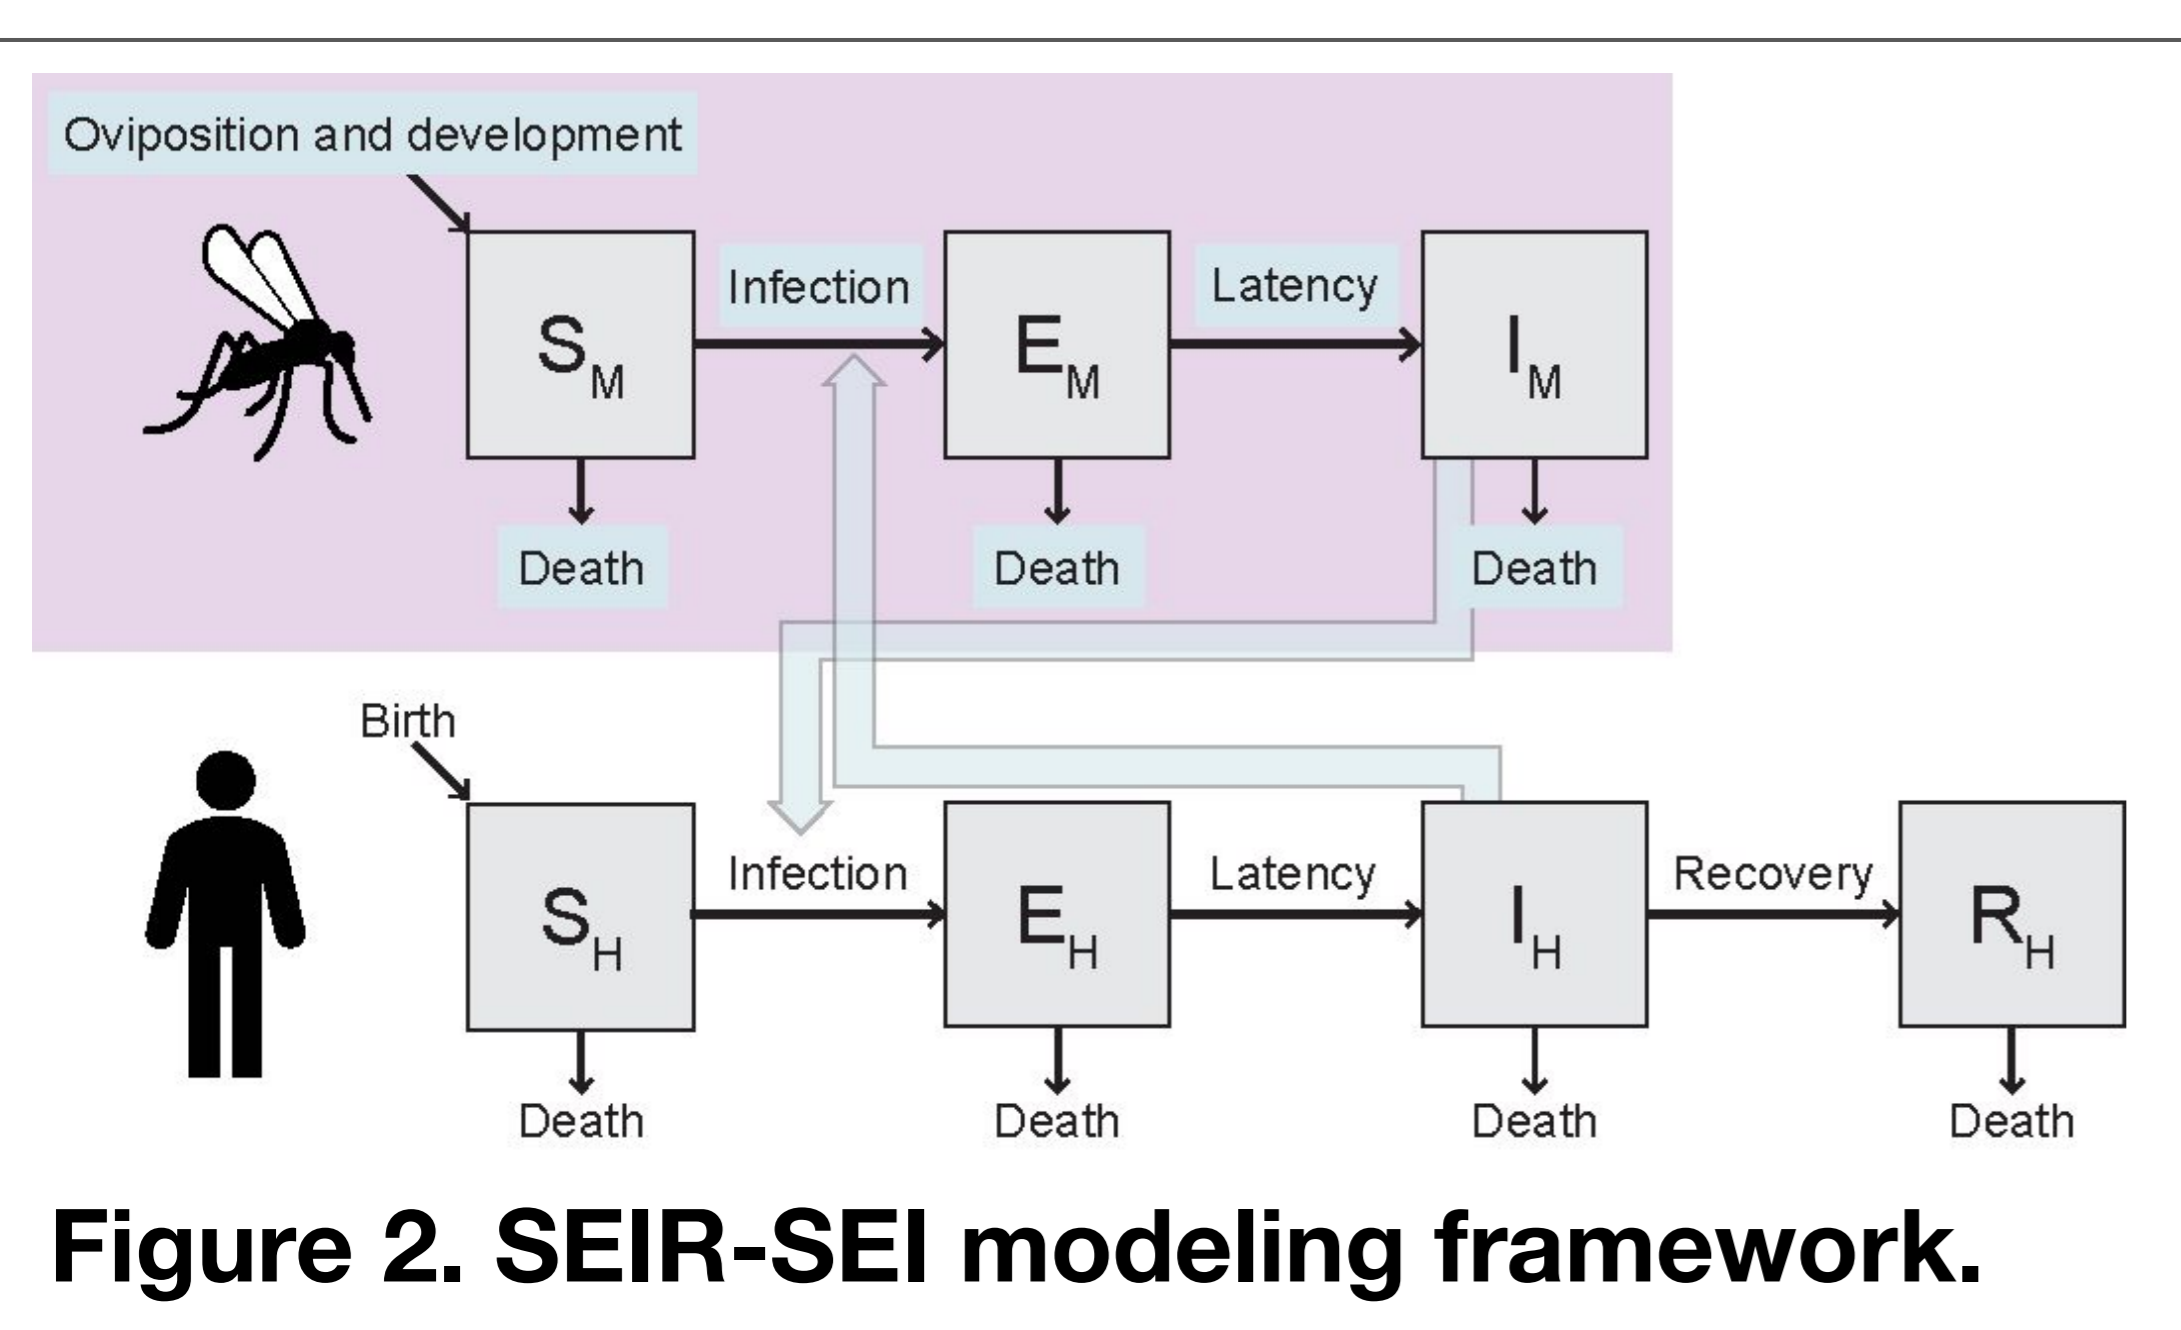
Oviposition and development

$S_M$ Infection $E_M$ Latency $I_M$

Death Death Death

Birth

$S_H$ Infection $E_H$ Latency $I_H$ Recovery $R_H$

Death Death Death Death

Figure 2. SEIR-SEI modeling framework.